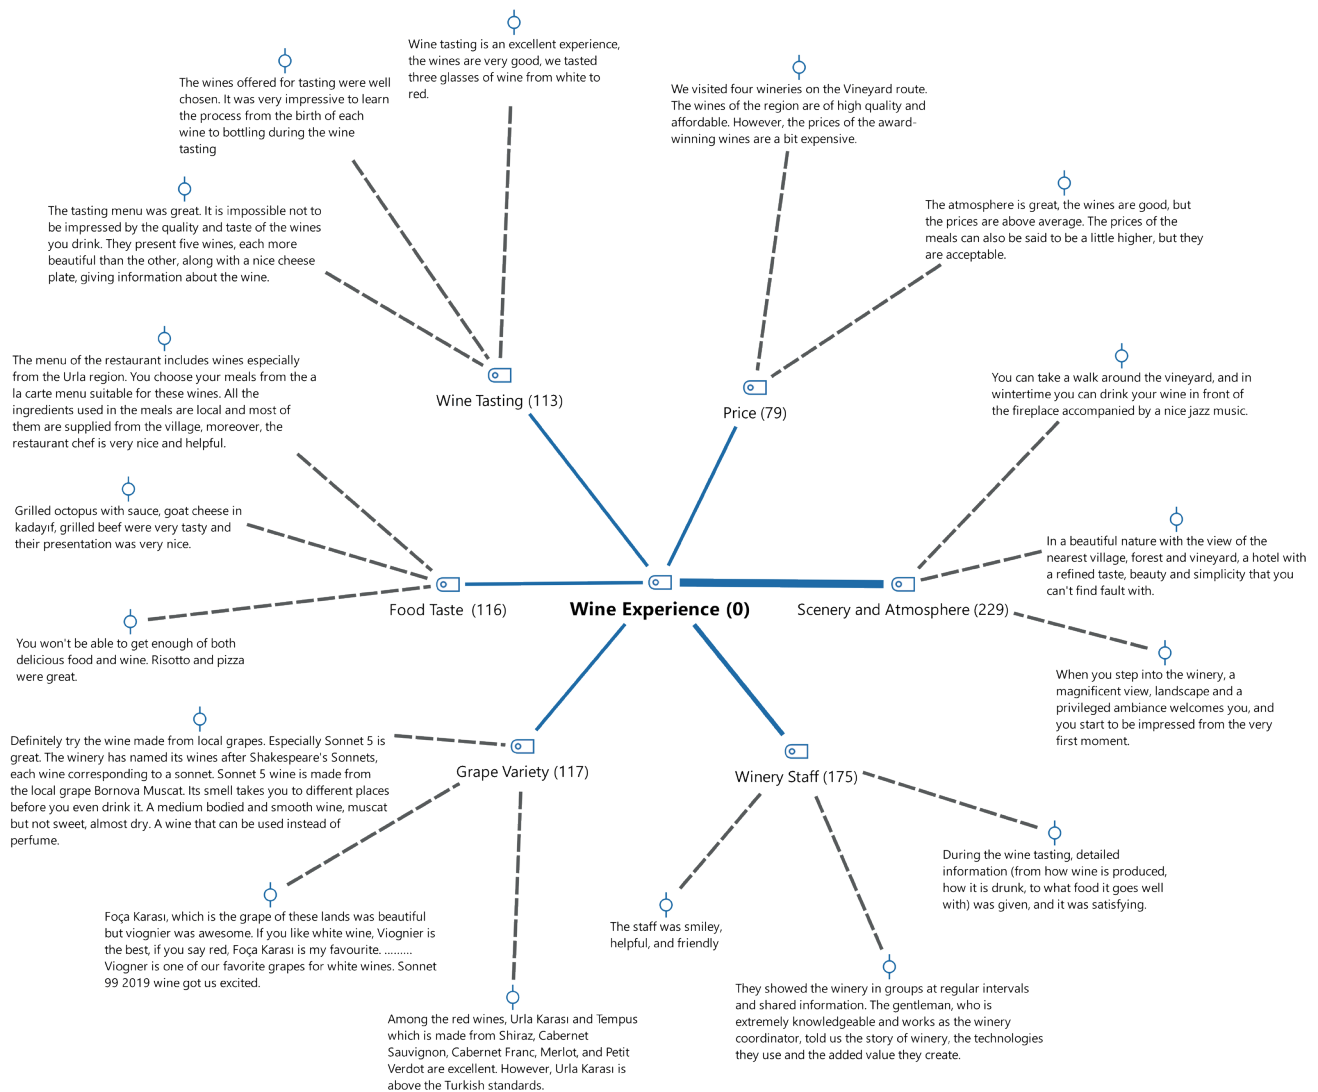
Wine tasting is an excellent experience, the wines are very good, we tasted three glasses of wine from white to red.

The wines offered for tasting were well chosen. It was very impressive to learn the process from the birth of each wine to bottling during the wine tasting

The tasting menu was great. It is impossible not to be impressed by the quality and taste of the wines you drink. They present five wines, each more beautiful than the other, along with a nice cheese plate, giving information about the wine.

We visited four wineries on the Vineyard route. The wines of the region are of high quality and affordable. However, the prices of the award-winning wines are a bit expensive.

The atmosphere is great, the wines are good, but the prices are above average. The prices of the meals can also be said to be a little higher, but they are acceptable.

The menu of the restaurant includes wines especially from the Urla region. You choose your meals from the a la carte menu suitable for these wines. All the ingredients used in the meals are local and most of them are supplied from the village, moreover, the restaurant chef is very nice and helpful.

Wine Tasting (113)

Price (79)

You can take a walk around the vineyard, and in wintertime you can drink your wine in front of the fireplace accompanied by a nice jazz music.

Grilled octopus with sauce, goat cheese in kadayıf, grilled beef were very tasty and their presentation was very nice.

In a beautiful nature with the view of the nearest village, forest and vineyard, a hotel with a refined taste, beauty and simplicity that you can't find fault with.

Food Taste (116)

Wine Experience (0)

Scenery and Atmosphere (229)

You won't be able to get enough of both delicious food and wine. Risotto and pizza were great.

When you step into the winery, a magnificent view, landscape and a privileged ambiance welcomes you, and you start to be impressed from the very first moment.

Definitely try the wine made from local grapes. Especially Sonnet 5 is great. The winery has named its wines after Shakespeare's Sonnets, each wine corresponding to a sonnet. Sonnet 5 wine is made from the local grape Bornova Muscat. Its smell takes you to different places before you even drink it. A medium bodied and smooth wine, muscat but not sweet, almost dry. A wine that can be used instead of perfume.

Grape Variety (117)

Winery Staff (175)

During the wine tasting, detailed information (from how wine is produced, how it is drunk, to what food it goes well with) was given, and it was satisfying.

The staff was smiley, helpful, and friendly

Foça Karası, which is the grape of these lands was beautiful but viognier was awesome. If you like white wine, Viognier is the best, if you say red, Foça Karası is my favourite. ......... Viogner is one of our favorite grapes for white wines. Sonnet 99 2019 wine got us excited.

They showed the winery in groups at regular intervals and shared information. The gentleman, who is extremely knowledgeable and works as the winery coordinator, told us the story of winery, the technologies they use and the added value they create.

Among the red wines, Urla Karası and Tempus which is made from Shiraz, Cabernet Sauvignon, Cabernet Franc, Merlot, and Petit Verdot are excellent. However, Urla Karası is above the Turkish standards.